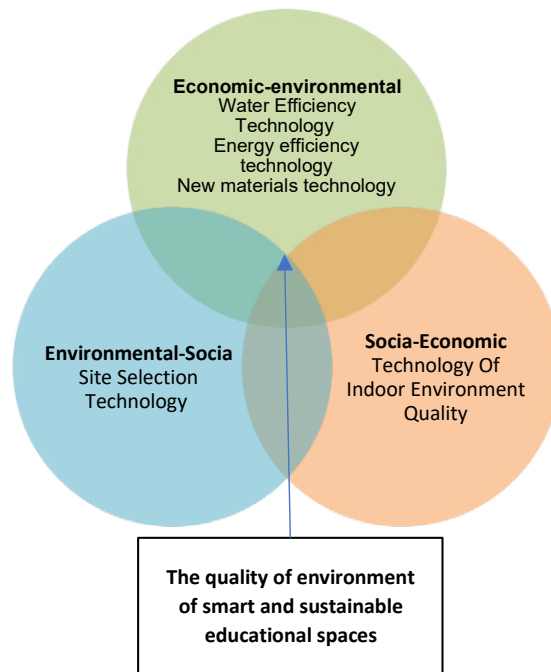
Economic-environmental
Water Efficiency Technology
Energy efficiency technology
New materials technology

Environmental-Socia
Site Selection Technology

Socia-Economic
Technology Of Indoor Environment Quality

The quality of environment of smart and sustainable educational spaces